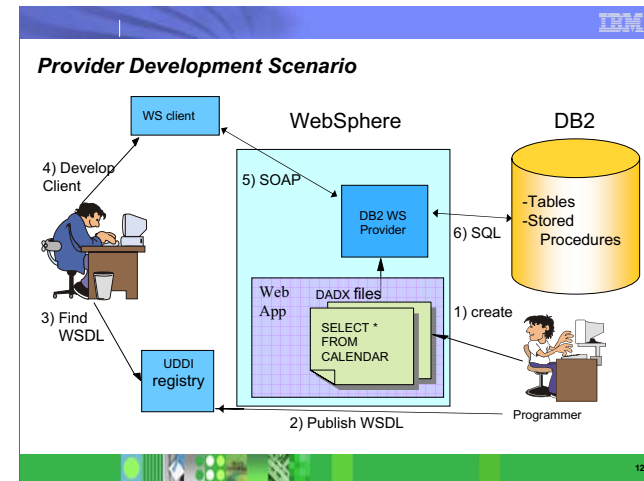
IBM

Provider Development Scenario

WS client

WebSphere

DB2

4) Develop Client

5) SOAP

DB2 WS Provider

6) SQL

-Tables
-Stored Procedures

Web App

DADX files

SELECT * FROM CALENDAR

1) create

3) Find WSDL

UDDI registry

Programmer

2) Publish WSDL

12